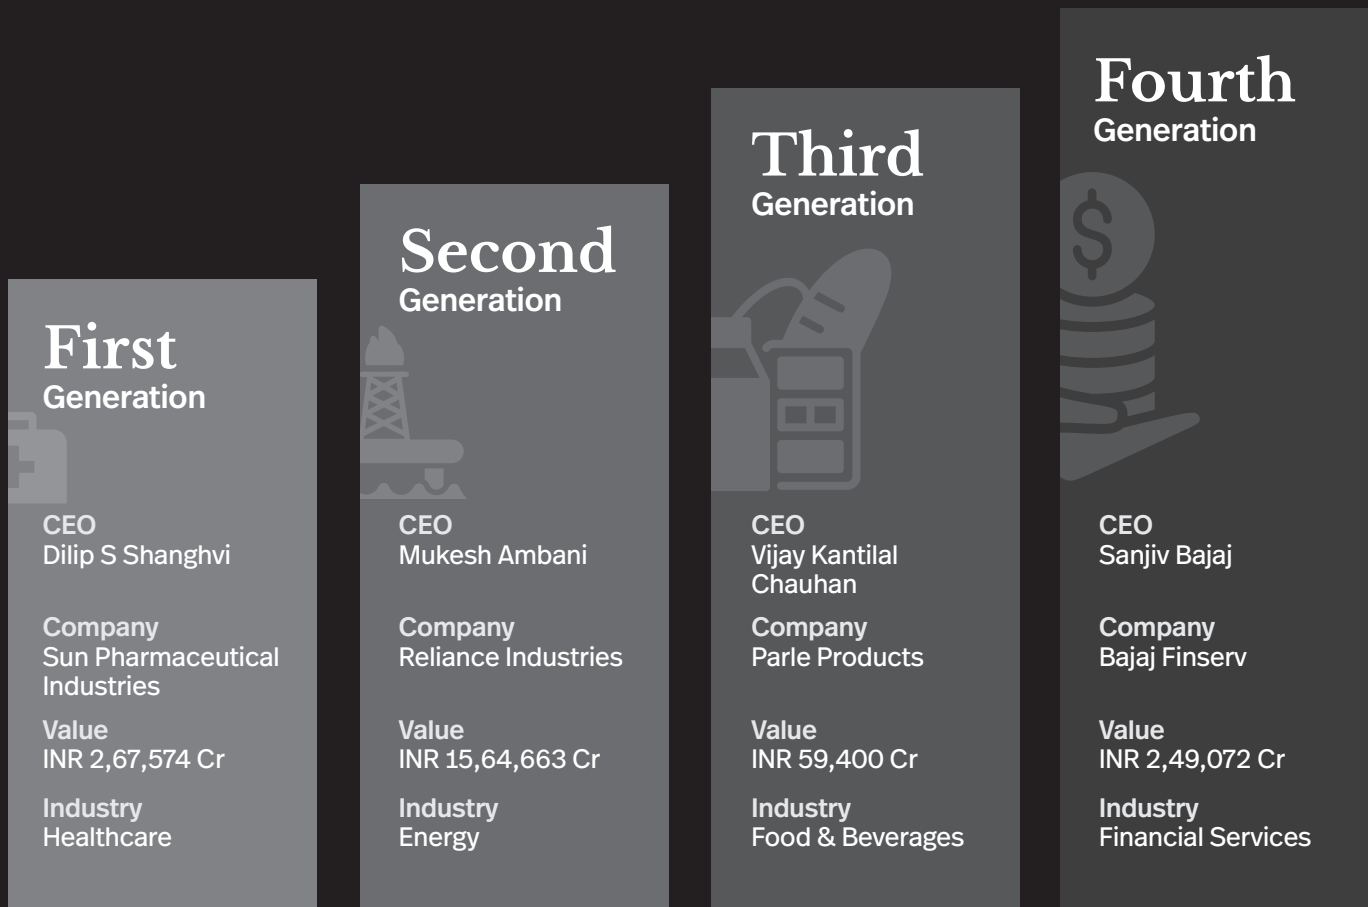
First
Generation

CEO
Dilip S Shanghvi

Company
Sun Pharmaceutical Industries

Value
INR 2,67,574 Cr

Industry
Healthcare

Second
Generation

CEO
Mukesh Ambani

Company
Reliance Industries

Value
INR 15,64,663 Cr

Industry
Energy

Third
Generation

CEO
Vijay Kantilal Chauhan

Company
Parle Products

Value
INR 59,400 Cr

Industry
Food & Beverages

Fourth
Generation

CEO
Sanjiv Bajaj

Company
Bajaj Finserv

Value
INR 2,49,072 Cr

Industry
Financial Services